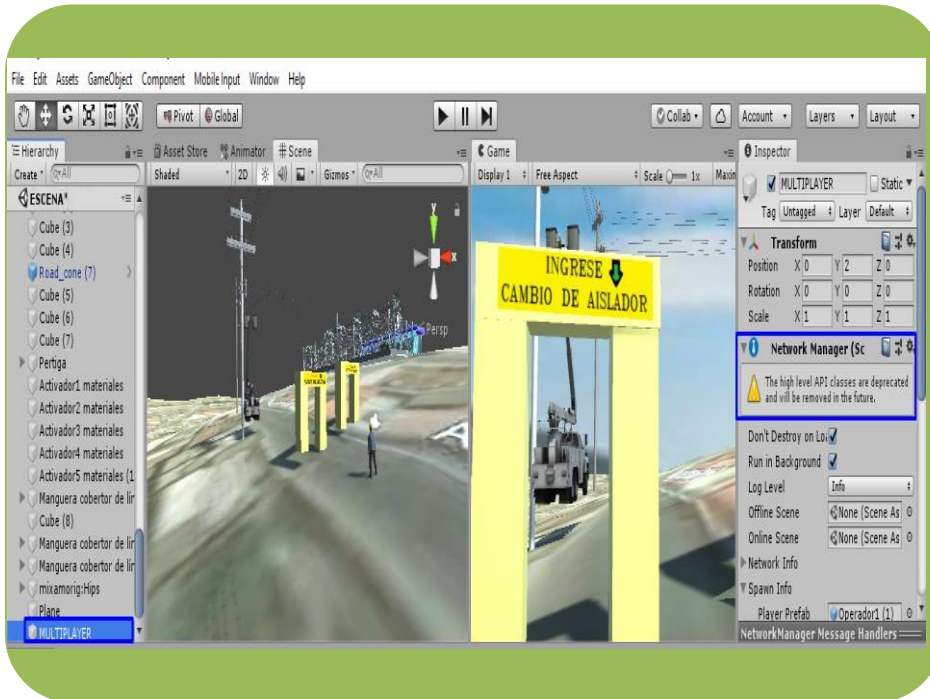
File Edit Assets GameObject Component Mobile Input Window Help

Pivot Global

Collab Account Layers Layout

Hierarchy
Create (Q)All
ESCENA*
Cube (3)
Cube (4)
Road_cone (7)
Cube (5)
Cube (6)
Cube (7)
Pertiga
Activador1 materiales
Activador2 materiales
Activador3 materiales
Activador4 materiales
Activador5 materiales (1
Manguera cobertor de lin
Cube (8)
Manguera cobertor de lin
Manguera cobertor de lin
mixamorig:Hips
Plane
MULTIPLAYER

Asset Store Animator Scene
Shaded 2D Gizmos (Q)All
Persp

Game
Display 1 Free Aspect Scale 1x Maxin

INGRESE
CAMBIO DE AISLADOR

Inspector
MULTIPLAYER Static
Tag Untagged Layer Default
Transform
Position X 0 Y 2 Z 0
Rotation X 0 Y 0 Z 0
Scale X 1 Y 1 Z 1
Network Manager (Sc
The high level API classes are deprecated and will be removed in the future.
Don't Destroy on Loa
Run in Background
Log Level Info
Offline Scene None (Scene As
Online Scene None (Scene As
Network Info
Spawn Info
Player Prefab Operador1 (1)
NetworkManager Message Handlers